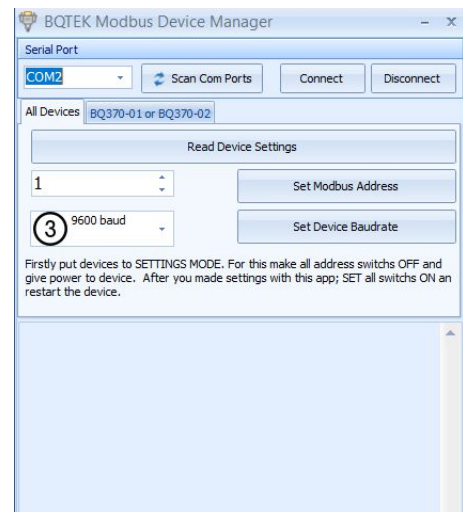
BQTEK Modbus Device Manager

– x

Serial Port

COM2

Scan Com Ports

Connect

Disconnect

All Devices

BQ370-01 or BQ370-02

Read Device Settings

1

Set Modbus Address

3

9600 baud

Set Device Baudrate

Firstly put devices to SETTINGS MODE. For this make all address switchs OFF and give power to device. After you made settings with this app; SET all switchs ON an restart the device.